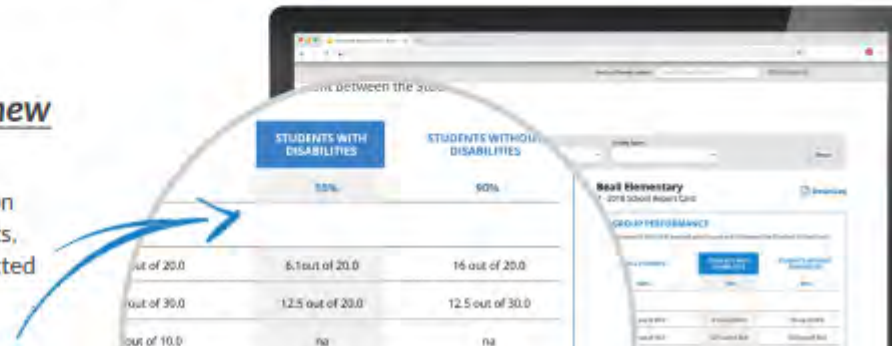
new

n
s,
ted

ment between the Stu

STUDENTS WITH DISABILITIES

STUDENTS WITHOUT DISABILITIES

55%

90%

out of 20.0 | 6.1 out of 20.0 | 16 out of 20.0
out of 30.0 | 12.5 out of 20.0 | 12.5 out of 30.0
out of 10.0 | na | na

Beall Elementary
-2018 School Report Card

Download

GROUP PERFORMANCE

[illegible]